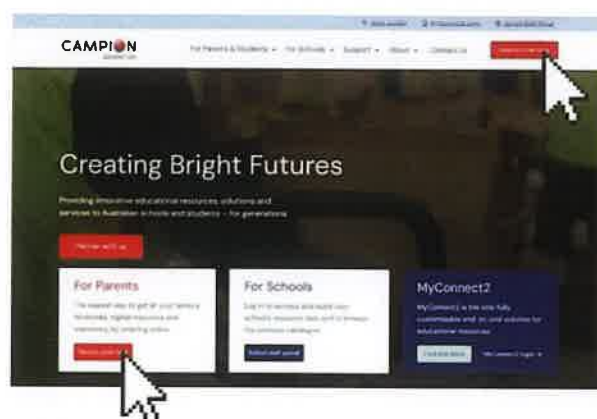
CAMPION

For Parents & Students ⌄ For Schools ⌄ Support ⌄ About ⌄ Contact Us

Creating Bright Futures

Providing innovative educational resources, solutions and services to Australian schools and students – for generations

Partner with us

For Parents

For Schools

MyConnect2

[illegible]